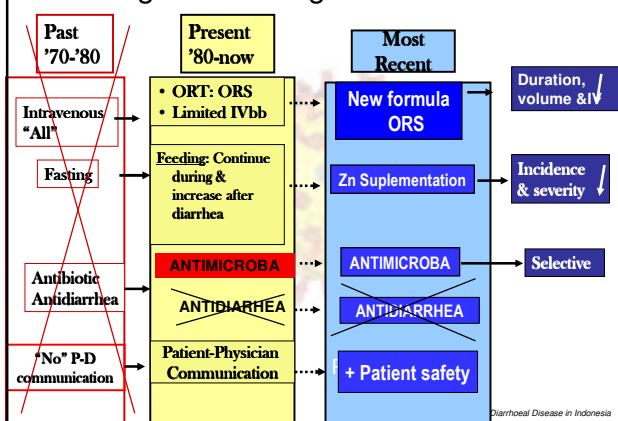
Past
'70-'80

Present
'80-now

Most
Recent

Intravenous
"All"

• ORT: ORS
• Limited IVbb

New formula
ORS

Duration,
volume &IV

Fasting

Feeding: Continue during & increase after diarrhea

Zn Suplementation

Incidence
& severity

Antibiotic
Antidiarrhea

ANTIMICROBA

ANTIMICROBA

Selective

ANTIDIARHEA

ANTIDIARRHEA

"No" P-D
communication

Patient-Physician
Communication

+ Patient safety

Diarrhoeal Disease in Indonesia